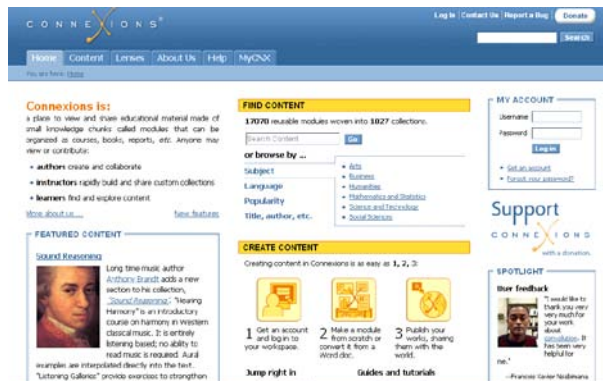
CONNEXIONS®

Log In | Contact Us | Report a Bug Donate

Search

Home Content Lenses About Us Help MyCNX

You are here: Home

Connexions is:

a place to view and share educational material made of small knowledge chunks called modules that can be organized as courses, books, reports, etc. Anyone may view or contribute:

• authors create and collaborate
• instructors rapidly build and share custom collections
• learners find and explore content

More about us ... New features

FEATURED CONTENT

Sound Reasoning

Long time music author Anthony Brandt adds a new section to his collection, "Sound Reasoning". "Hearing Harmony" is an introductory course on harmony in Western classical music. It is entirely listening based; no ability to read music is required. Aural examples are interpolated directly into the text. "Listening Galleries" provide exercises to strengthen

FIND CONTENT

17070 reusable modules woven into 1027 collections.

Search Content Go

or browse by ...

Subject
Language
Popularity
Title, author, etc.

• Arts
• Business
• Humanities
• Mathematics and Statistics
• Science and Technology
• Social Sciences

CREATE CONTENT

Creating content in Connexions is as easy as 1, 2, 3:

1 Get an account and log in to your workspace.

2 Make a module from scratch or convert it from a Word doc.

3 Publish your works, sharing them with the world.

Jump right in

Guides and tutorials

MY ACCOUNT

Username
Password
Log in

• Get an account
• Forgot your password?

Support CONNEXIONS with a donation.

SPOTLIGHT

User feedback

"I would like to thank you very very much for your work about convolution. It has been very helpful for me."

—Francois Xavier Ndahimana